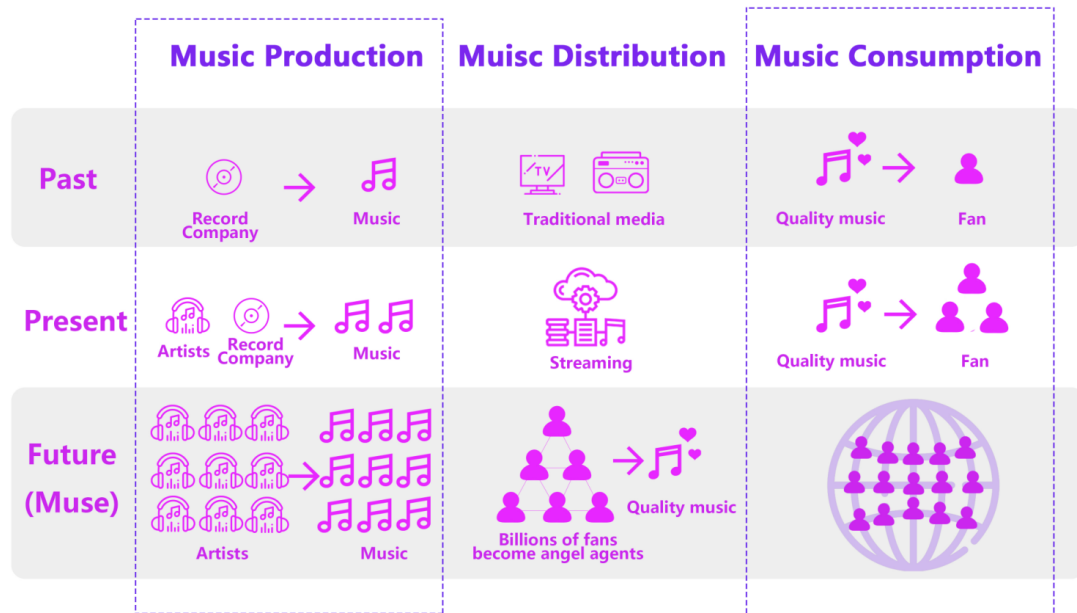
Music Production Muisc Distribution Music Consumption

Past

Record Company → Music

TV

Traditional media

Quality music → Fan

Present

Artists Record Company → Music

Streaming

Quality music → Fan

Future (Muse)

Artists → Music

Billions of fans become angel agents → Quality music